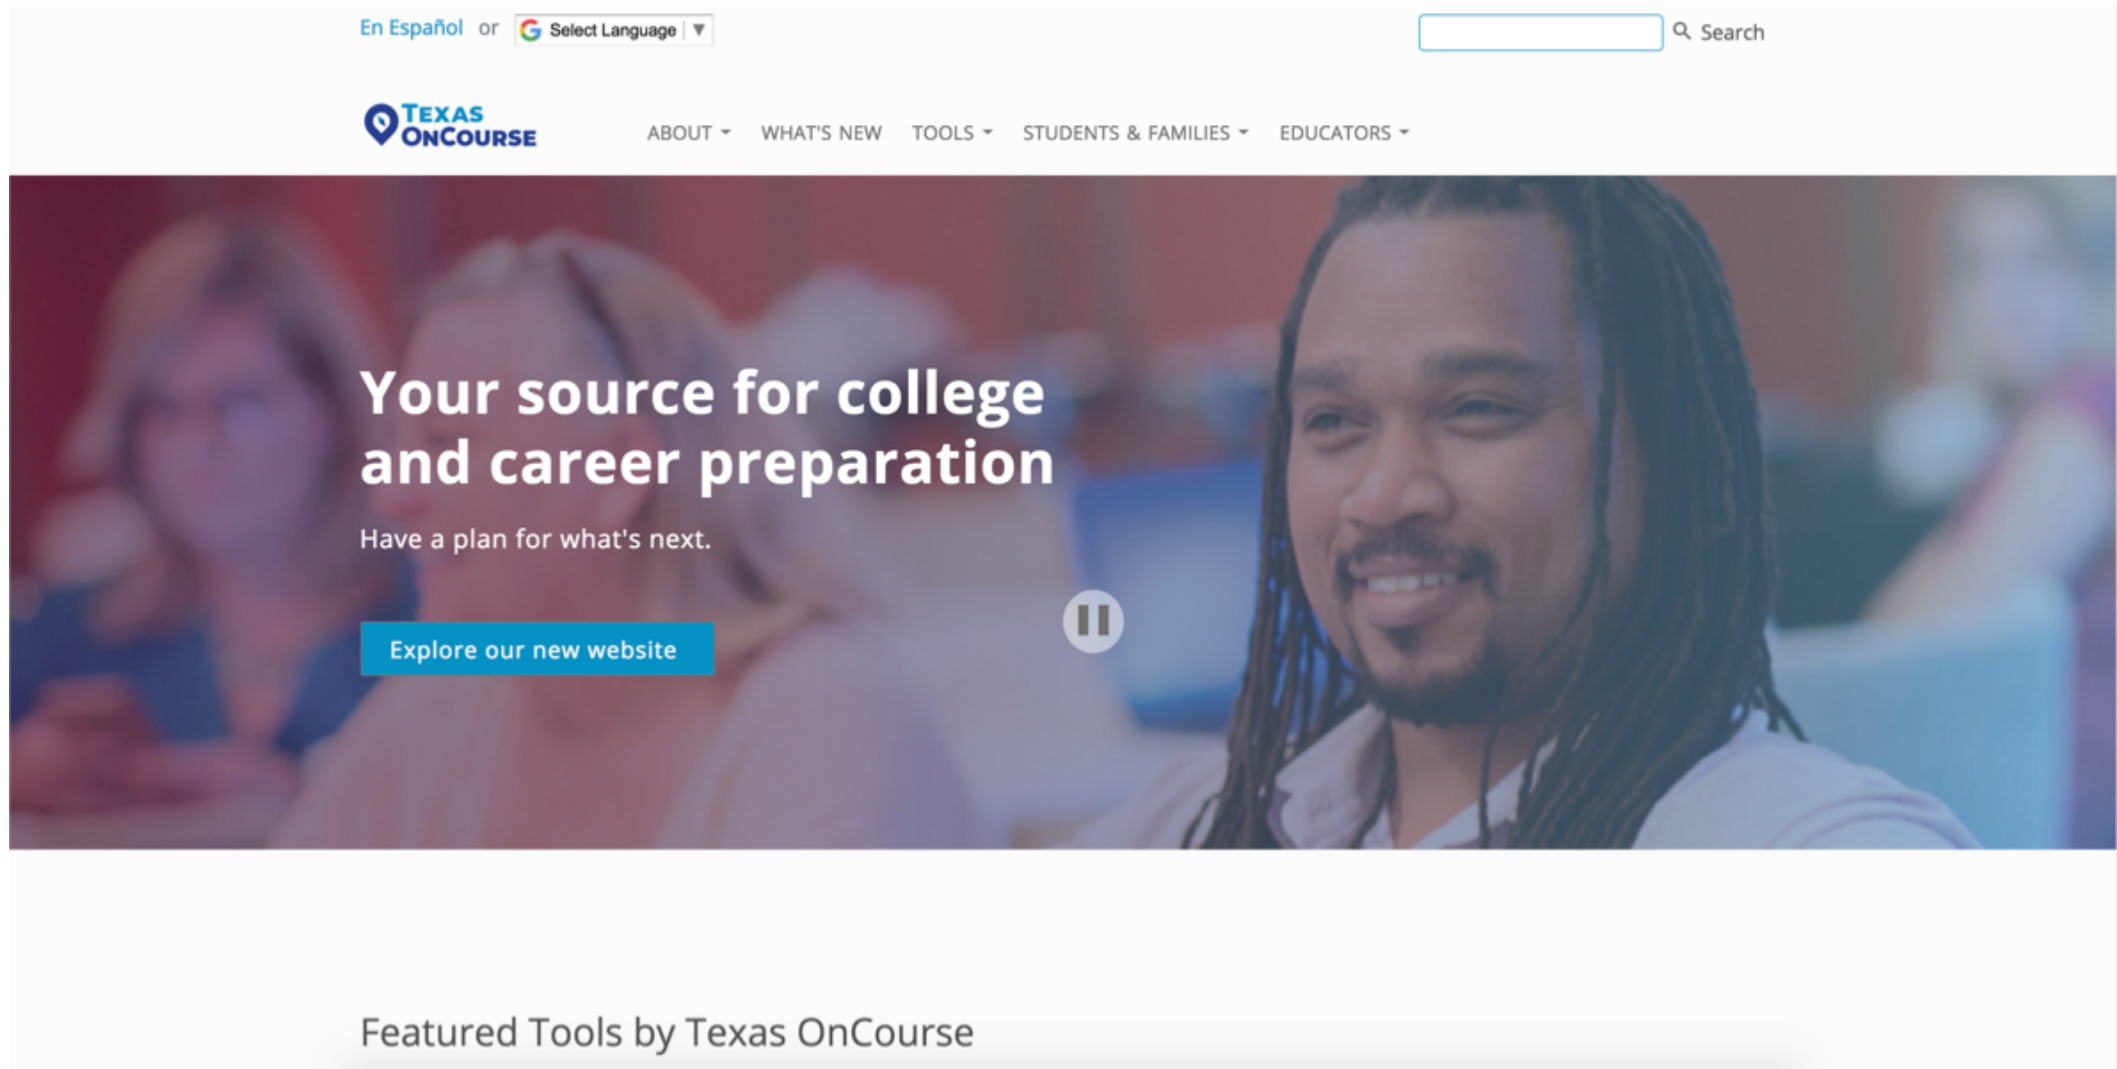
En Español or Select Language ▼

Search

TEXAS ONCOURSE

ABOUT WHAT'S NEW TOOLS STUDENTS & FAMILIES EDUCATORS

Your source for college and career preparation

Have a plan for what's next.

Explore our new website

Featured Tools by Texas OnCourse